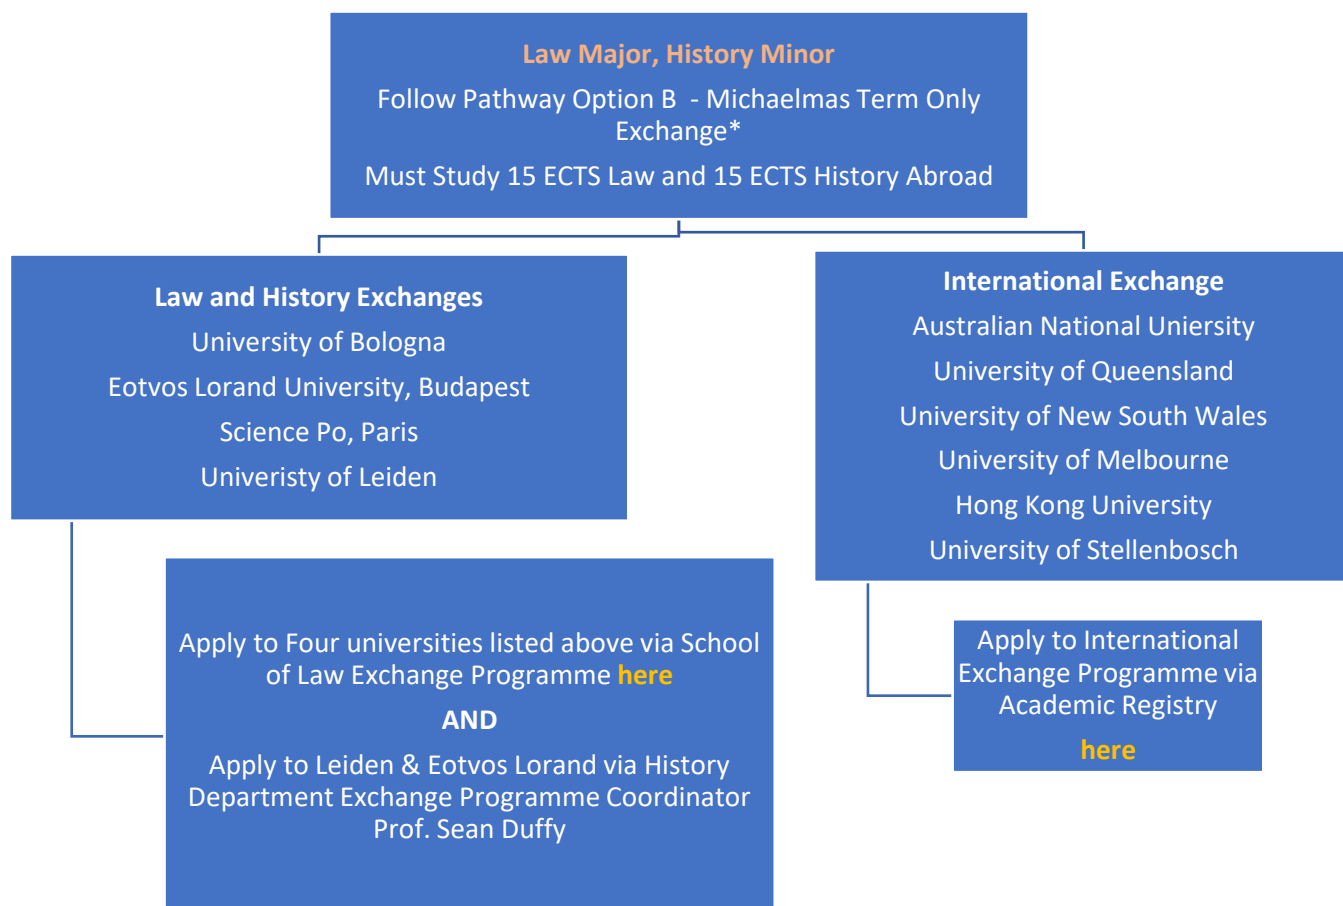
Law Major, History Minor

Follow Pathway Option B - Michaelmas Term Only Exchange*

Must Study 15 ECTS Law and 15 ECTS History Abroad

Law and History Exchanges

University of Bologna

Eotvos Lorand University, Budapest

Science Po, Paris

Univeristy of Leiden

International Exchange

Australian National Uniersity

University of Queensland

University of New South Wales

University of Melbourne

Hong Kong University

University of Stellenbosch

Apply to Four universities listed above via School of Law Exchange Programme here

AND

Apply to Leiden & Eotvos Lorand via History Department Exchange Programme Coordinator Prof. Sean Duffy

Apply to International Exchange Programme via Academic Registry

here